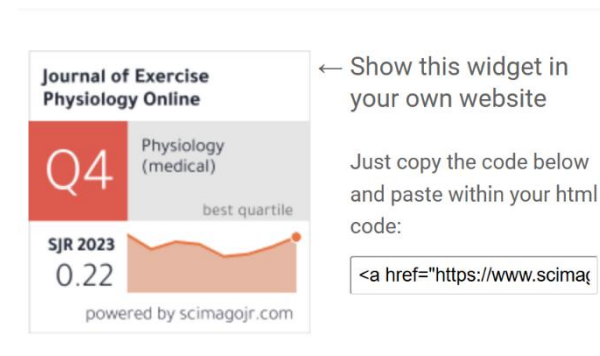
Journal of Exercise Physiology Online

Q4

Physiology (medical)

best quartile

SJR 2023

0.22

powered by scimagojr.com

← Show this widget in your own website

Just copy the code below and paste within your html code:

<a href="https://www.scimag